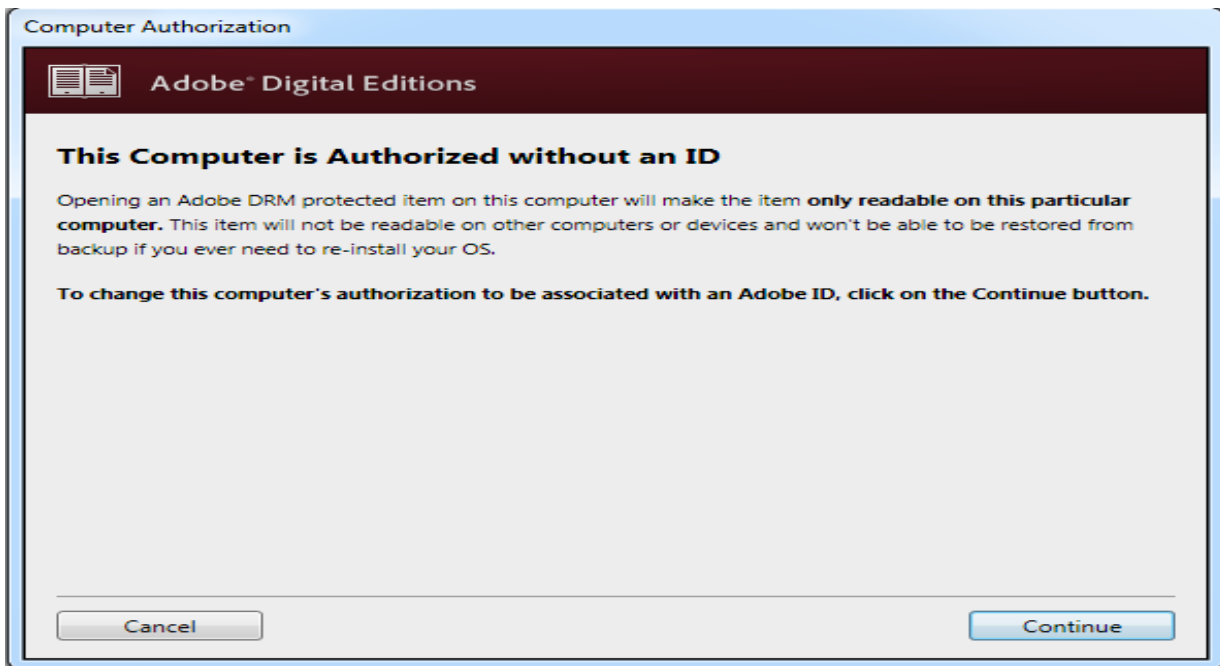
Computer Authorization

Adobe® Digital Editions

This Computer is Authorized without an ID

Opening an Adobe DRM protected item on this computer will make the item only readable on this particular computer. This item will not be readable on other computers or devices and won't be able to be restored from backup if you ever need to re-install your OS.

To change this computer's authorization to be associated with an Adobe ID, click on the Continue button.

Cancel

Continue